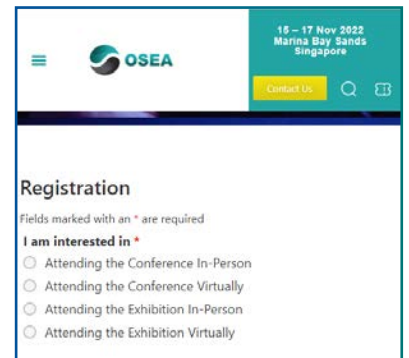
OSEA

15 – 17 Nov 2022
Marina Bay Sands
Singapore

Contact Us

Registration

Fields marked with an * are required

I am interested in *

Attending the Conference In-Person

Attending the Conference Virtually

Attending the Exhibition In-Person

Attending the Exhibition Virtually